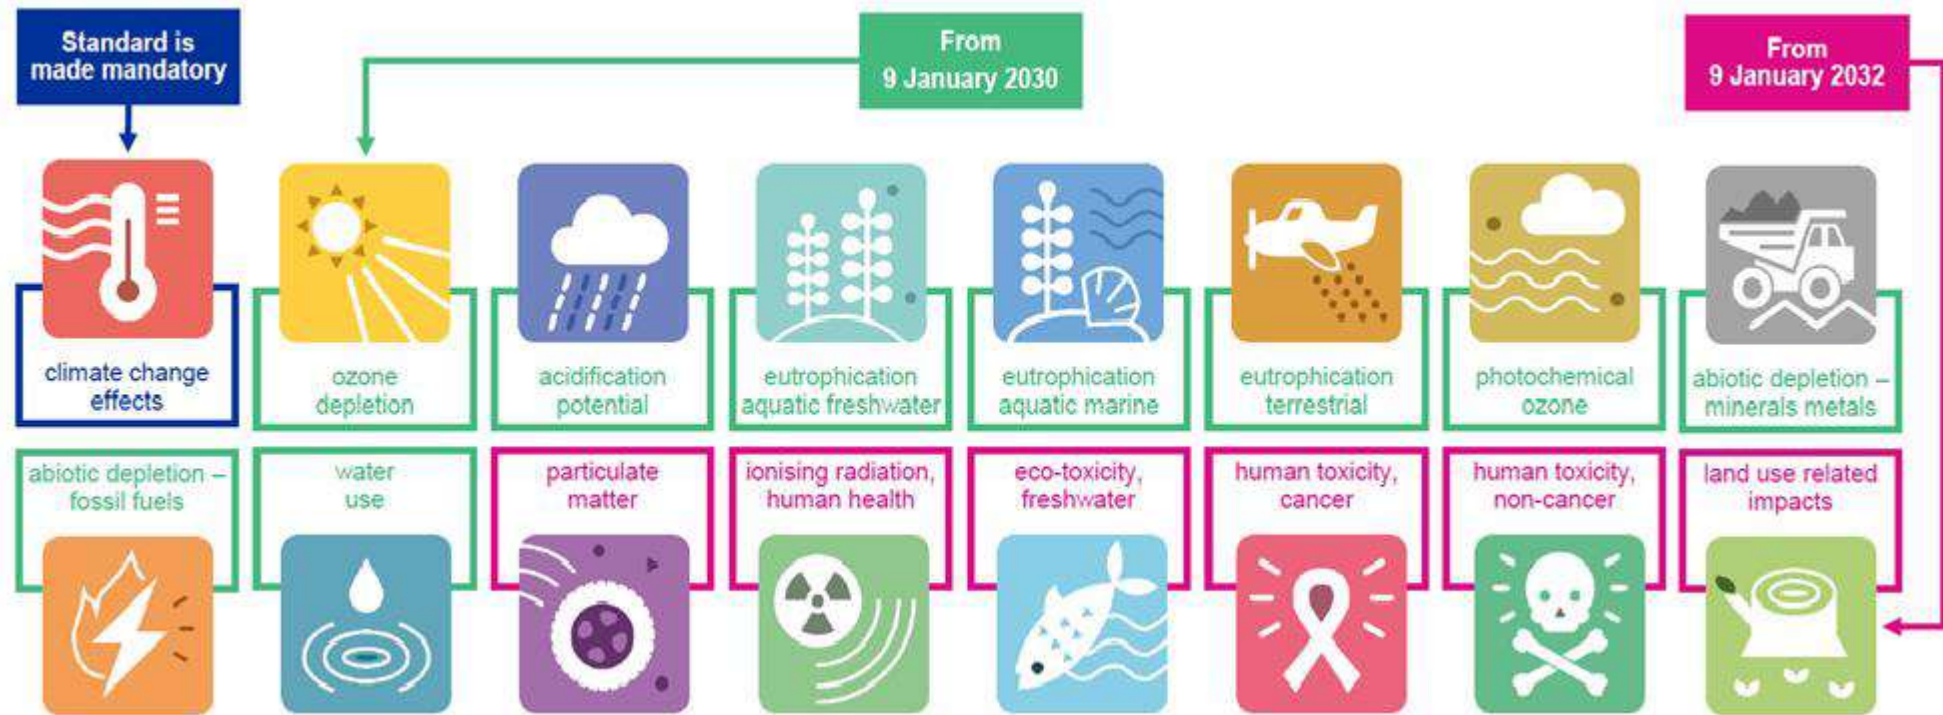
Standard is made mandatory

From 9 January 2030

From 9 January 2032

climate change effects

ozone depletion

acidification potential

eutrophication aquatic freshwater

eutrophication aquatic marine

eutrophication terrestrial

photochemical ozone

abiotic depletion – minerals metals

abiotic depletion – fossil fuels

water use

particulate matter

ionising radiation, human health

eco-toxicity, freshwater

human toxicity, cancer

human toxicity, non-cancer

land use related impacts